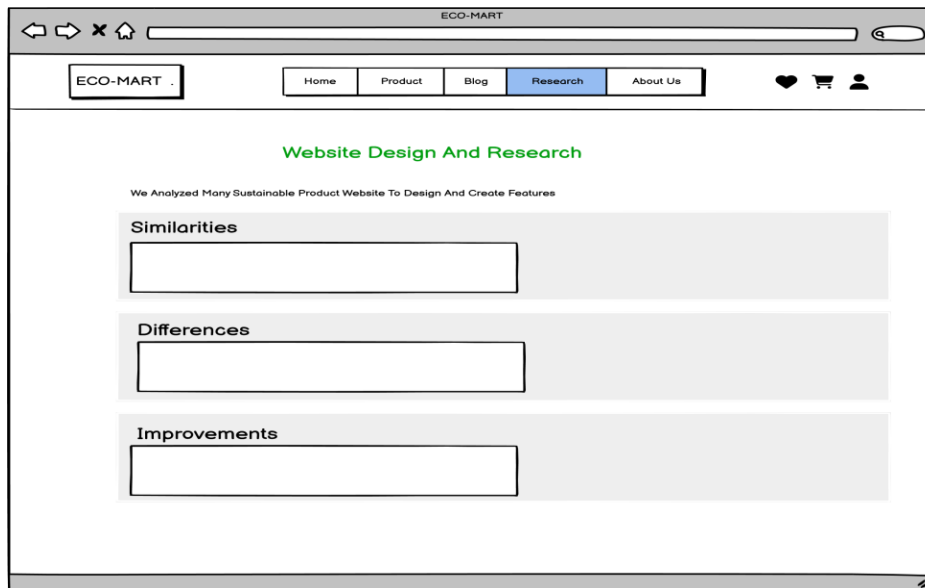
ECO-MART

ECO-MART .

Home Product Blog Research About Us

Website Design And Research

We Analyzed Many Sustainable Product Website To Design And Create Features

Similarities

Differences

Improvements